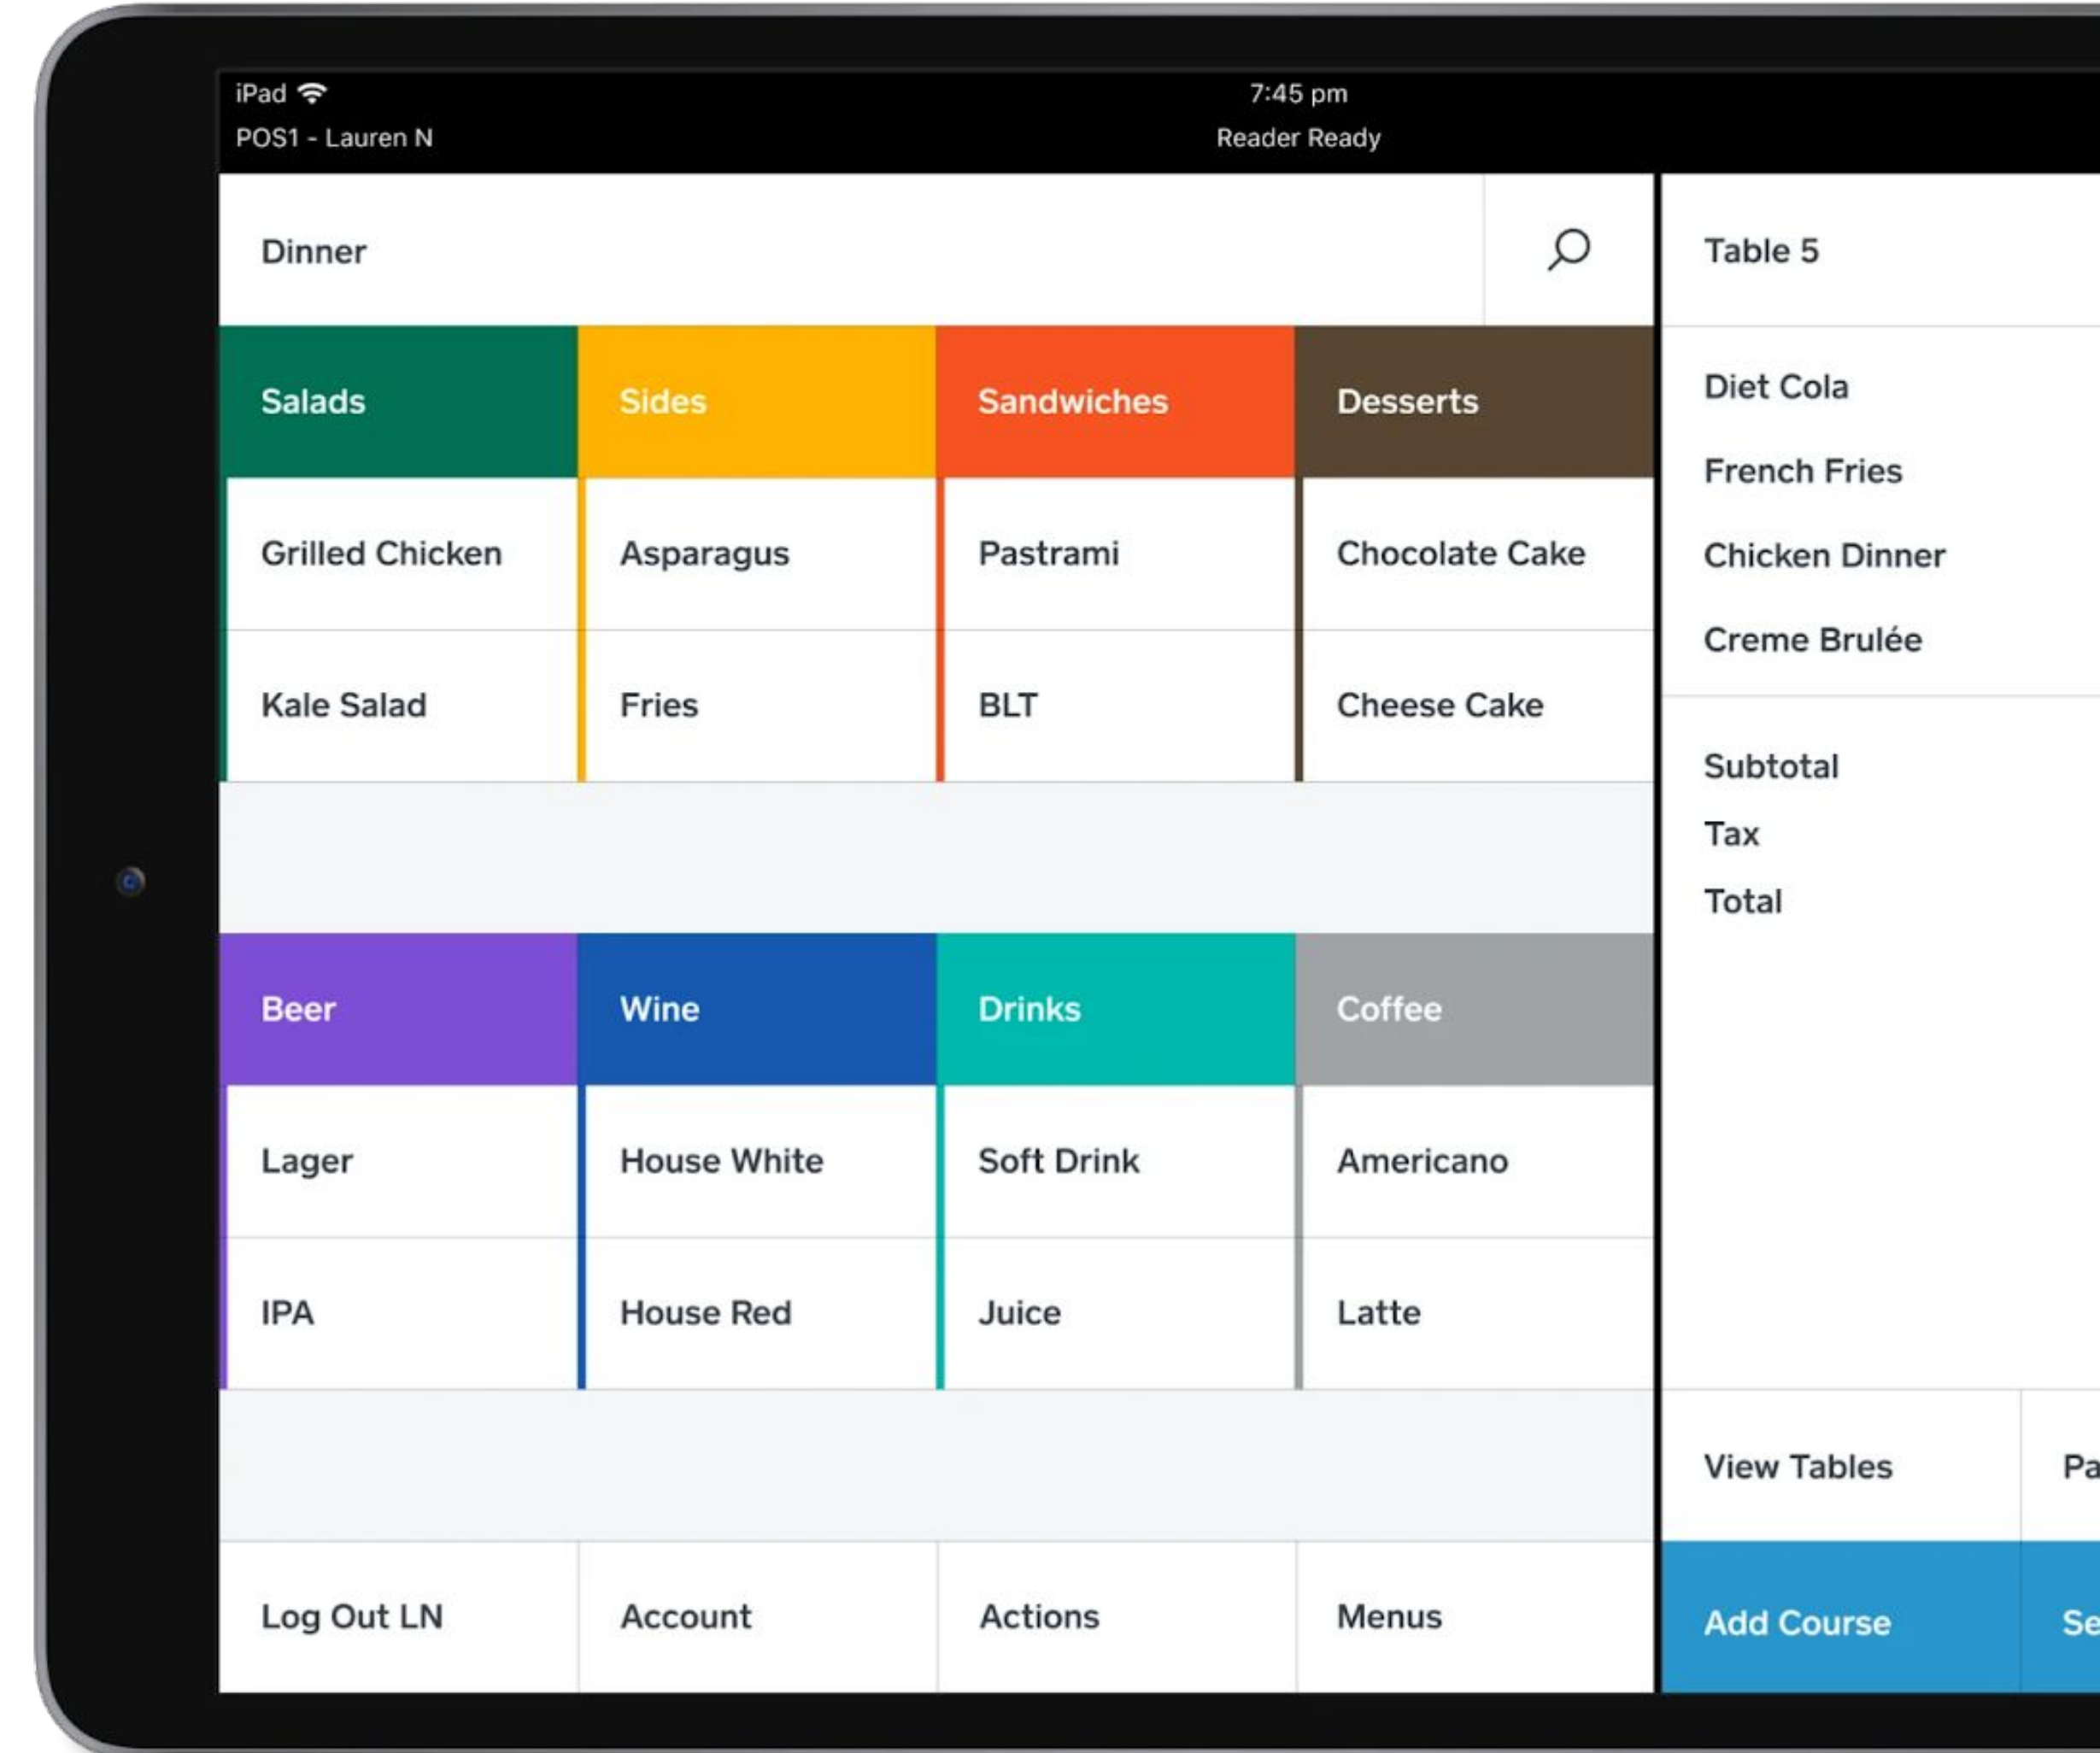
iPad
POS1 - Lauren N
7:45 pm
Reader Ready

Dinner

Table 5

| Salads | Sides | Sandwiches | Desserts |
|---|---|---|---|
| Grilled Chicken | Asparagus | Pastrami | Chocolate Cake |
| Kale Salad | Fries | BLT | Cheese Cake |

| Beer | Wine | Drinks | Coffee |
|---|---|---|---|
| Lager | House White | Soft Drink | Americano |
| IPA | House Red | Juice | Latte |

Diet Cola
French Fries
Chicken Dinner
Creme Brulée

Subtotal
Tax
Total

View Tables
Pa

Log Out LN
Account
Actions
Menus

Add Course
Se